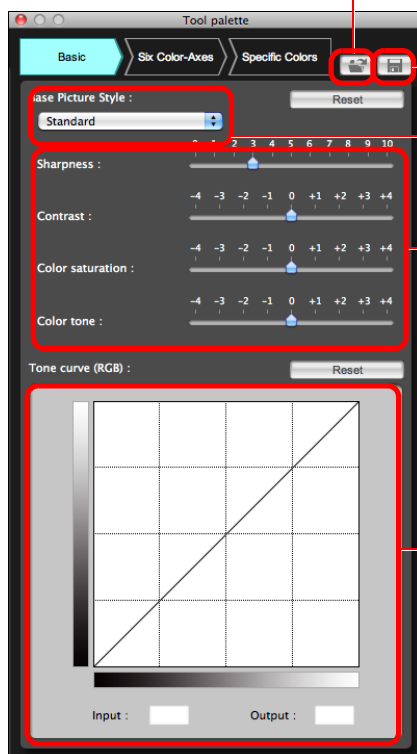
Tool palette

Basic | Six Color-Axes | Specific Colors

ase Picture Style :

Reset

Standard

0 1 2 3 4 5 6 7 8 9 10

Sharpness :

−4 −3 −2 −1 0 +1 +2 +3 +4

Contrast :

−4 −3 −2 −1 0 +1 +2 +3 +4

Color saturation :

−4 −3 −2 −1 0 +1 +2 +3 +4

Color tone :

Tone curve (RGB) :

Reset

Input :

Output :